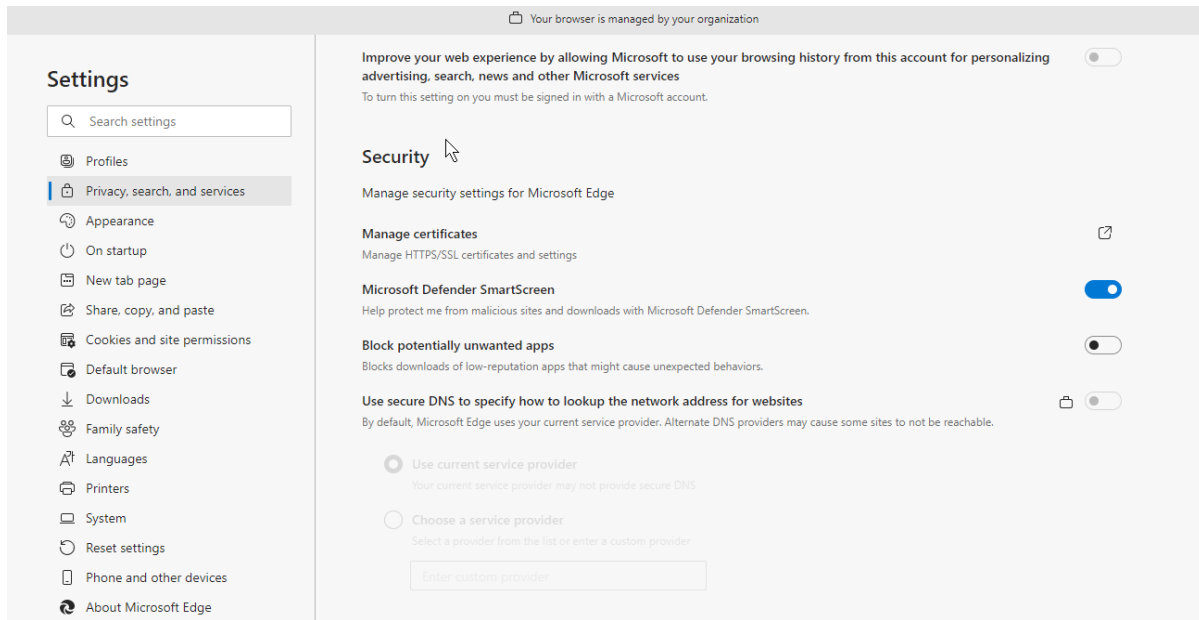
Your browser is managed by your organization

Settings

Search settings

Profiles
Privacy, search, and services
Appearance
On startup
New tab page
Share, copy, and paste
Cookies and site permissions
Default browser
Downloads
Family safety
Languages
Printers
System
Reset settings
Phone and other devices
About Microsoft Edge

Improve your web experience by allowing Microsoft to use your browsing history from this account for personalizing advertising, search, news and other Microsoft services
To turn this setting on you must be signed in with a Microsoft account.

Security

Manage security settings for Microsoft Edge

Manage certificates
Manage HTTPS/SSL certificates and settings

Microsoft Defender SmartScreen
Help protect me from malicious sites and downloads with Microsoft Defender SmartScreen.

Block potentially unwanted apps
Blocks downloads of low-reputation apps that might cause unexpected behaviors.

Use secure DNS to specify how to lookup the network address for websites
By default, Microsoft Edge uses your current service provider. Alternate DNS providers may cause some sites to not be reachable.

Use current service provider
Your current service provider may not provide secure DNS

Choose a service provider
Select a provider from the list or enter a custom provider

Enter custom provider